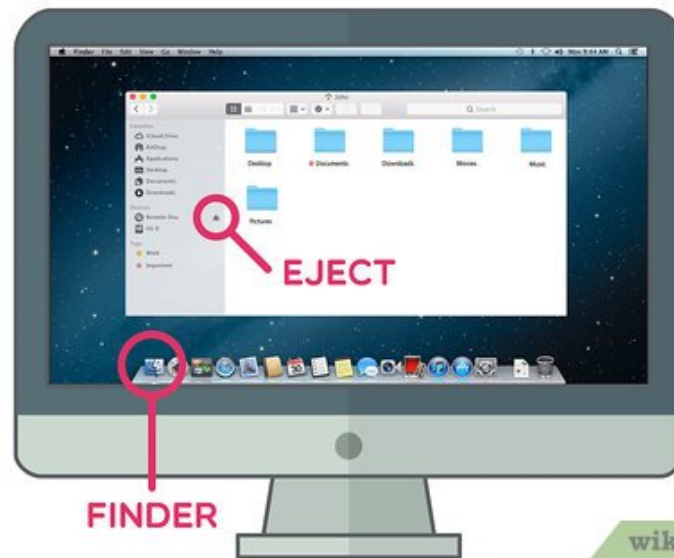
Finder File Edit View Go Window Help

Mon 9:44 AM

John

Search

Favorites
iCloud Drive
AirDrop
Applications
Desktop
Documents
Downloads

Devices
Remote Disc
OS X

Tags
Work
Important

Desktop
Documents
Downloads
Movies
Music
Pictures

EJECT

FINDER

wik